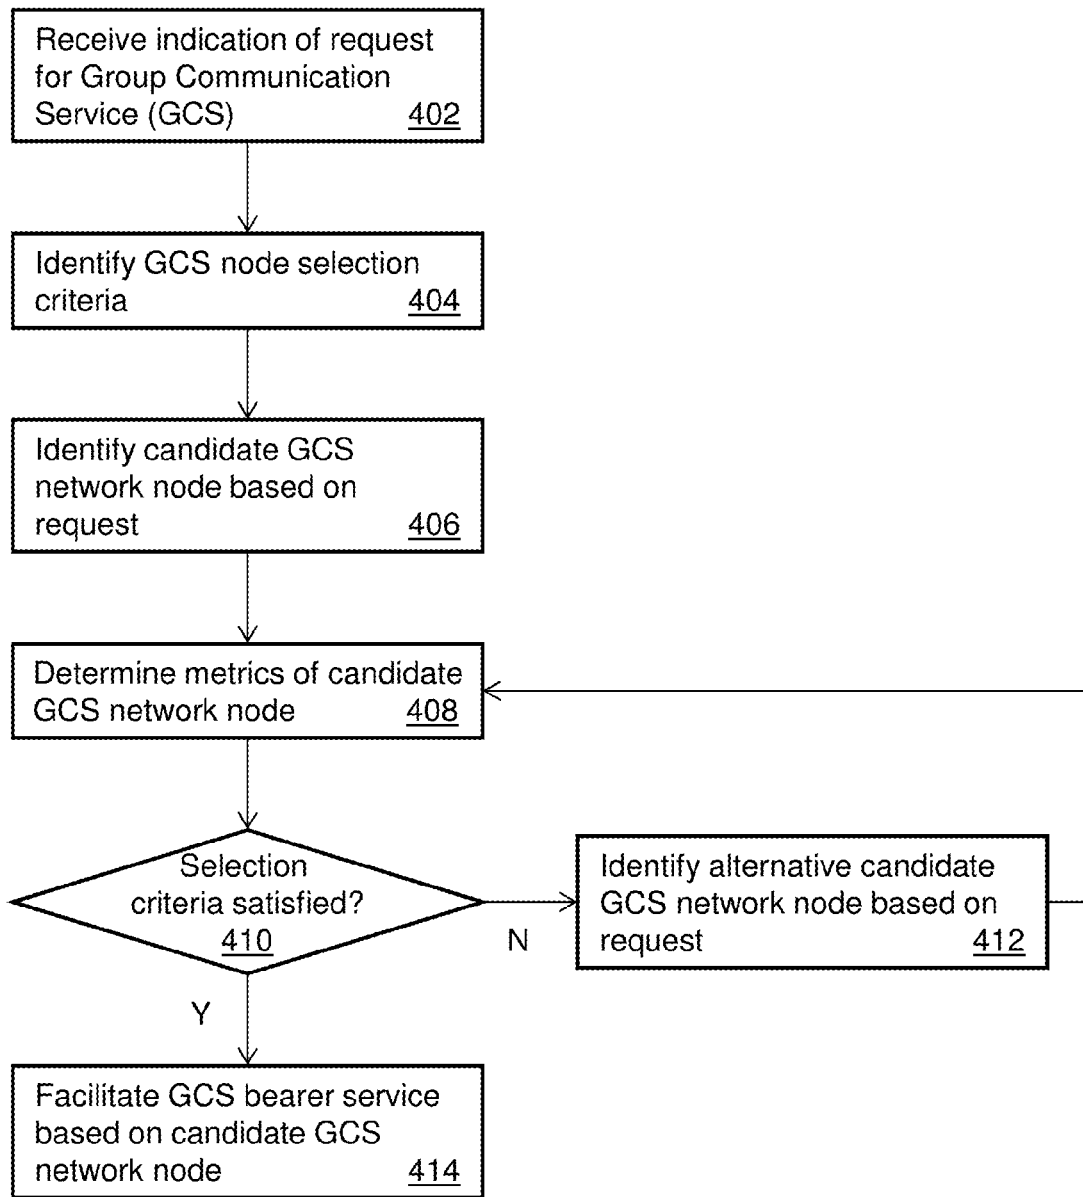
Receive indication of request for Group Communication Service (GCS) 402

Identify GCS node selection criteria 404

Identify candidate GCS network node based on request 406

Determine metrics of candidate GCS network node 408

Selection criteria satisfied? 410

N

Identify alternative candidate GCS network node based on request 412

Y

Facilitate GCS bearer service based on candidate GCS network node 414